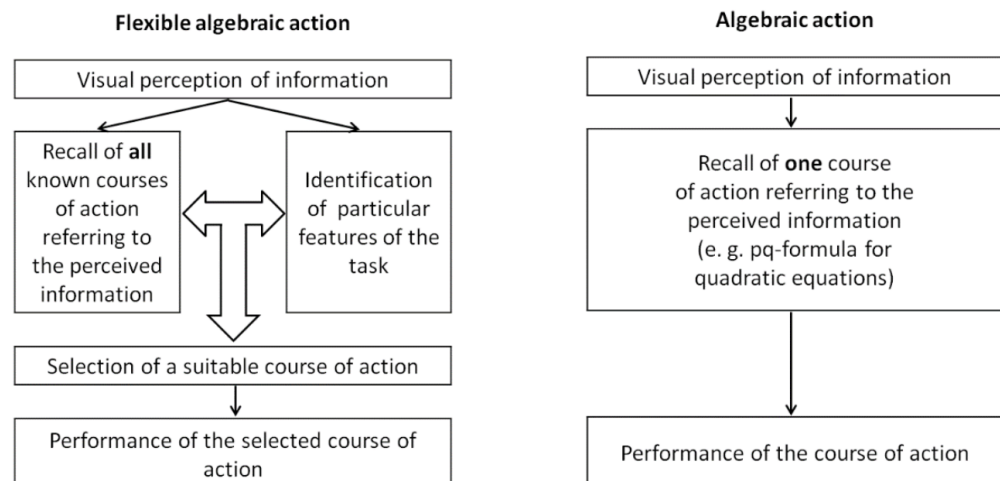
Flexible algebraic action

Visual perception of information

Recall of all known courses of action referring to the perceived information

Identification of particular features of the task

Selection of a suitable course of action

Performance of the selected course of action

Algebraic action

Visual perception of information

Recall of one course of action referring to the perceived information (e. g. pq-formula for quadratic equations)

Performance of the course of action